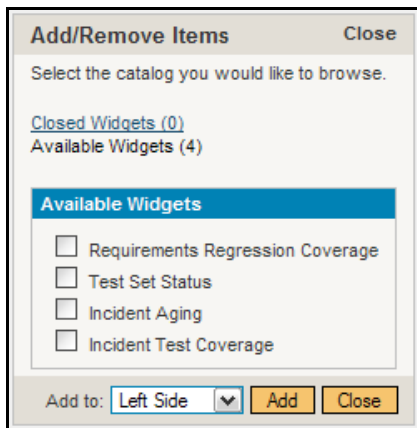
Add/Remove Items Close

Select the catalog you would like to browse.

Closed Widgets (0)
Available Widgets (4)

Available Widgets

Requirements Regression Coverage
Test Set Status
Incident Aging
Incident Test Coverage

Add to: Left Side Add Close